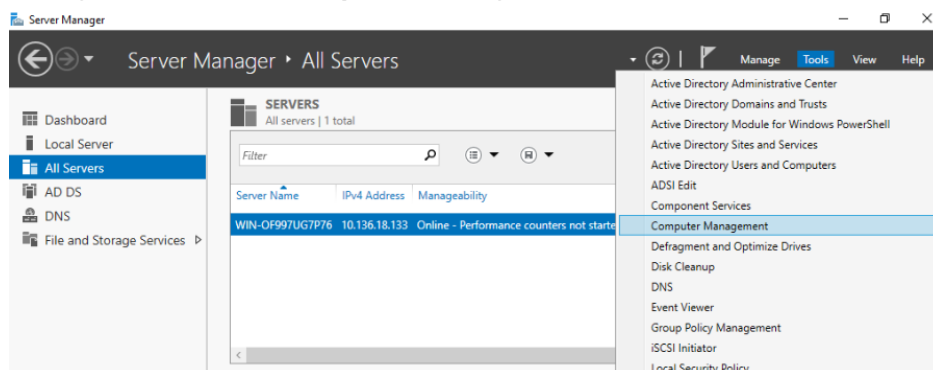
Server Manager

Server Manager ‣ All Servers

Manage Tools View Help

Dashboard
Local Server
All Servers
AD DS
DNS
File and Storage Services ▷

SERVERS
All servers | 1 total

Filter

| Server Name | IPv4 Address | Manageability |
|---|---|---|
| WIN-OF997UG7P76 | 10.136.18.133 | Online - Performance counters not starte |

Active Directory Administrative Center
Active Directory Domains and Trusts
Active Directory Module for Windows PowerShell
Active Directory Sites and Services
Active Directory Users and Computers
ADSI Edit
Component Services
Computer Management
Defragment and Optimize Drives
Disk Cleanup
DNS
Event Viewer
Group Policy Management
iSCSI Initiator
Local Security Policy